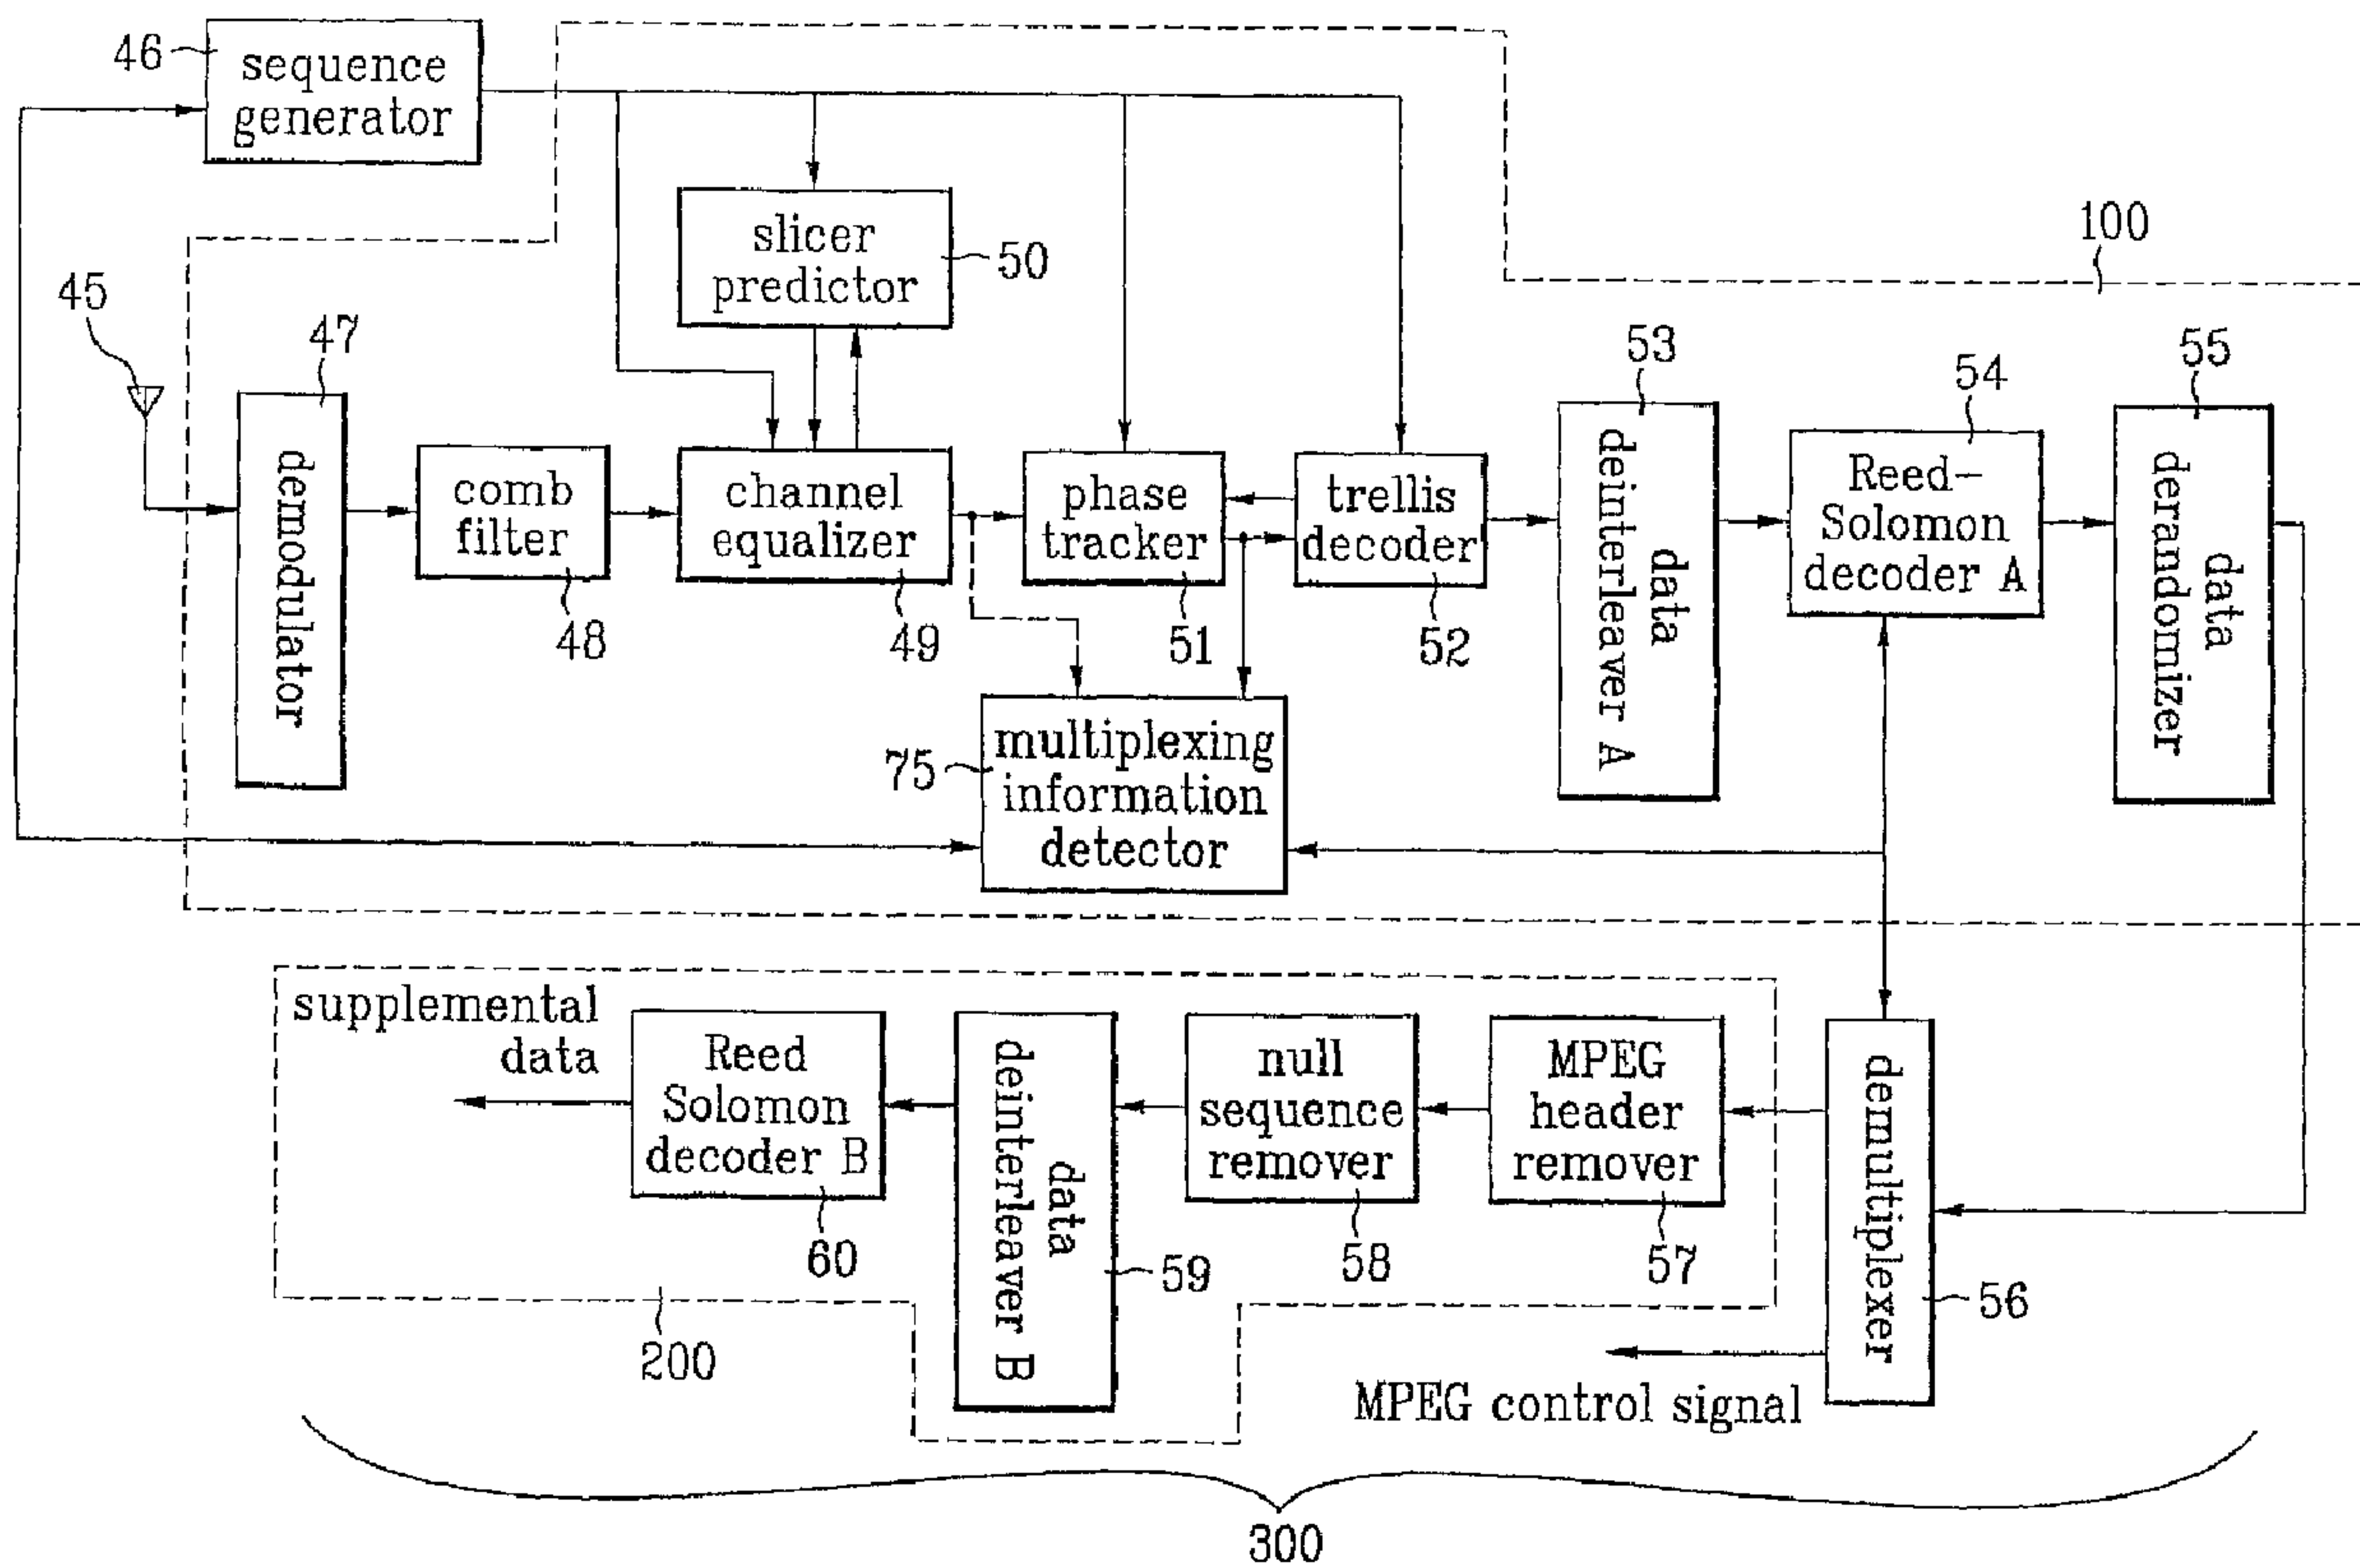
46
sequence generator

slicer predictor
50

100

45
47
demodulator

comb filter
48

channel equalizer
49

phase tracker
51

trellis decoder
52

53
data deinterleaver A

54
Reed-Solomon decoder A

55
data derandomizer

75
multiplexing information detector

supplemental data

Reed Solomon decoder B
60

data deinterleaver B
59

null sequence remover
58

MPEG header remover
57

demultiplexer
56

200

MPEG control signal

300